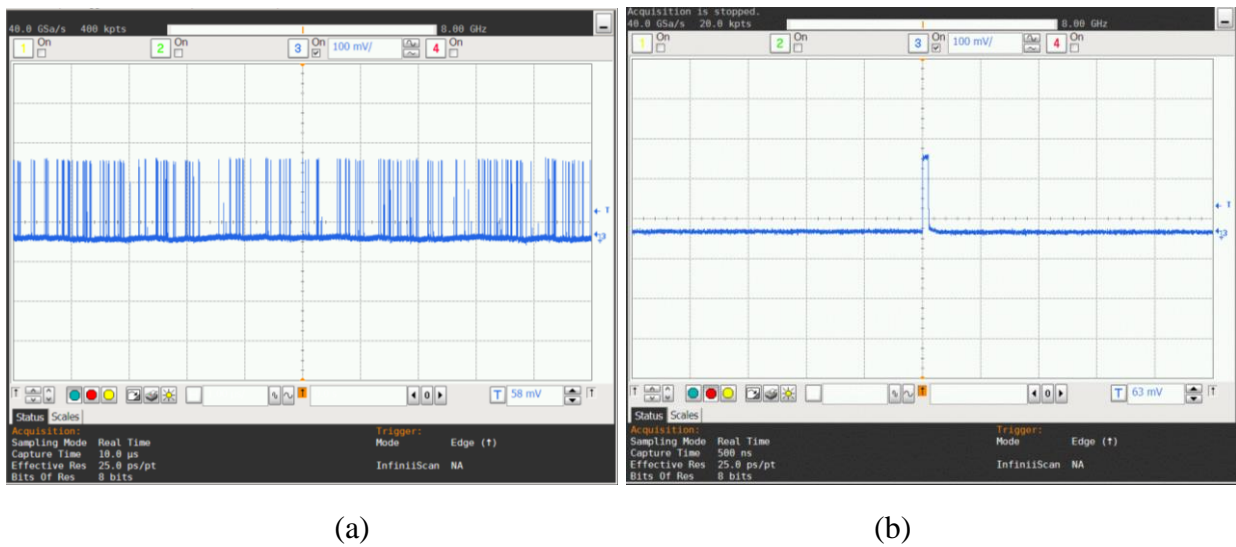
40.0 GSa/s 400 kpts

8.00 GHz

1 On

2 On

3 On 100 mV/

4 On

T

3

0

T 58 mV

Status Scales

Acquisition:
Sampling Mode Real Time
Capture Time 10.0 µs
Effective Res 25.0 ps/pt
Bits Of Res 8 bits

Trigger:
Mode Edge (↑)

InfiniiScan NA

Acquisition is stopped.
40.0 GSa/s 20.0 kpts

8.00 GHz

1 On

2 On

3 On 100 mV/

4 On

T

3

0

T 63 mV

Status Scales

Acquisition:
Sampling Mode Real Time
Capture Time 500 ns
Effective Res 25.0 ps/pt
Bits Of Res 8 bits

Trigger:
Mode Edge (↑)

InfiniiScan NA

(a)

(b)